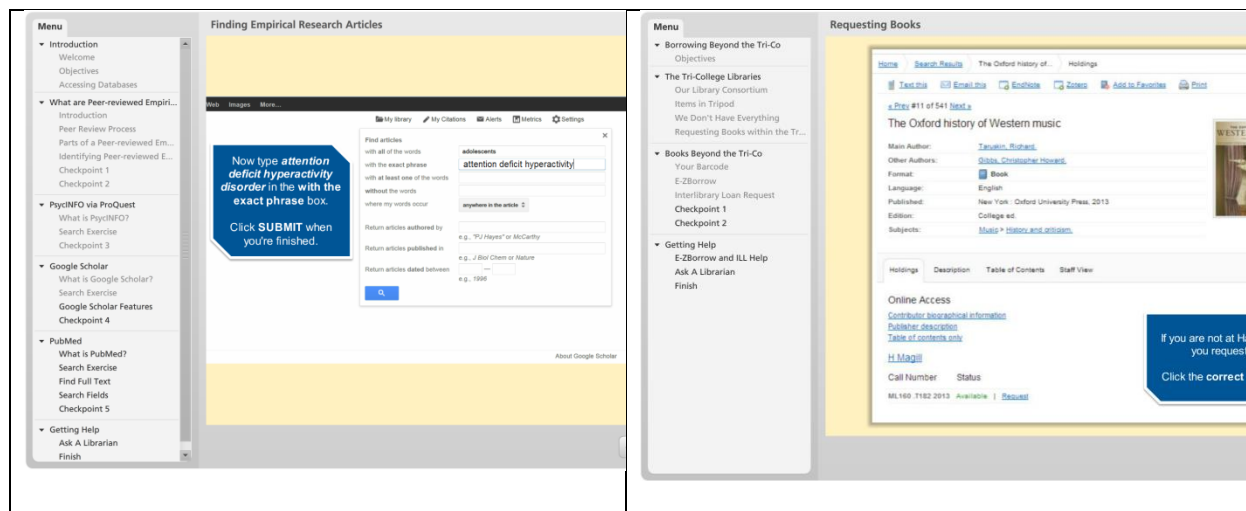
Menu

Introduction
Welcome
Objectives
Accessing Databases

What are Peer-reviewed Empiri...
Introduction
Peer Review Process
Parts of a Peer-reviewed Em...
Identifying Peer-reviewed E...
Checkpoint 1
Checkpoint 2

PsycINFO via ProQuest
What is PsycINFO?
Search Exercise
Checkpoint 3

Google Scholar
What is Google Scholar?
Search Exercise
Google Scholar Features
Checkpoint 4

PubMed
What is PubMed?
Search Exercise
Find Full Text
Search Fields
Checkpoint 5

Getting Help
Ask A Librarian
Finish

Finding Empirical Research Articles

Web Images More...

My library My Citations Alerts Metrics Settings

Find articles
with all of the words adolescents
with the exact phrase attention deficit hyperactivity
with at least one of the words
without the words
where my words occur anywhere in the article
Return articles authored by
e.g., "PJ Hayes" or McCarthy
Return articles published in
e.g., J Biol Chem or Nature
Return articles dated between —
e.g., 1996

Now type attention deficit hyperactivity disorder in the with the exact phrase box.

Click SUBMIT when you're finished.

About Google Scholar

Menu

Borrowing Beyond the Tri-Co
Objectives

The Tri-College Libraries
Our Library Consortium
Items in Tripod
We Don't Have Everything
Requesting Books within the Tr...

Books Beyond the Tri-Co
Your Barcode
E-ZBorrow
Interlibrary Loan Request
Checkpoint 1
Checkpoint 2

Getting Help
E-ZBorrow and ILL Help
Ask A Librarian
Finish

Requesting Books

Home Search Results The Oxford history of... Holdings

Text this Email this EndNote Zotero Add to Favorites Print

« Prev #11 of 541 Next »

The Oxford history of Western music

Main Author: Taruskin, Richard.
Other Authors: Gibbs, Christopher Howard.
Format: Book
Language: English
Published: New York : Oxford University Press, 2013
Edition: College ed.
Subjects: Music > History and criticism.

WESTE

Holdings Description Table of Contents Staff View

Online Access
Contributor biographical information
Publisher description
Table of contents only

H Magill

Call Number Status
ML160 .T182 2013 Available | Request

If you are not at H
you request

Click the correct